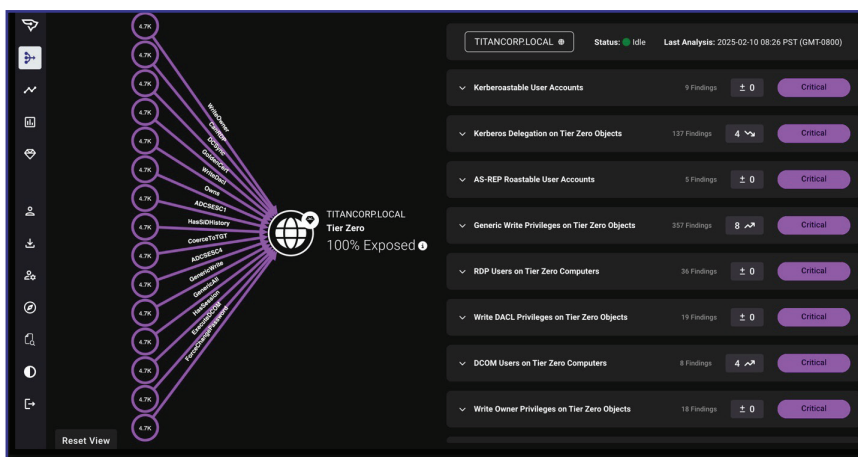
4.7K
4.7K
4.7K
4.7K
4.7K
4.7K
4.7K
4.7K
4.7K
4.7K
4.7K
4.7K
4.7K
4.7K
4.7K

WriteOwner
SQLAdmin
DCSync
GetChanges
WriteDacl
Owns
ADCSESC1
HasSIDHistory
CoerceToTGT
ADCSESC4
GenericWrite
GenericAll
HasSession
ExecuteDCOM
ForceChangePassword

TITANCORP.LOCAL
Tier Zero
100% Exposed

Reset View

TITANCORP.LOCAL
Status: Idle
Last Analysis: 2025-02-10 08:26 PST (GMT-0800)

| | | | |
|---|---|---|---|
| Kerberoastable User Accounts | 9 Findings | ± 0 | Critical |
| Kerberos Delegation on Tier Zero Objects | 137 Findings | 4 | Critical |
| AS-REP Roastable User Accounts | 5 Findings | ± 0 | Critical |
| Generic Write Privileges on Tier Zero Objects | 357 Findings | 8 | Critical |
| RDP Users on Tier Zero Computers | 36 Findings | ± 0 | Critical |
| Write DACL Privileges on Tier Zero Objects | 19 Findings | ± 0 | Critical |
| DCOM Users on Tier Zero Computers | 8 Findings | 4 | Critical |
| Write Owner Privileges on Tier Zero Objects | 18 Findings | ± 0 | Critical |